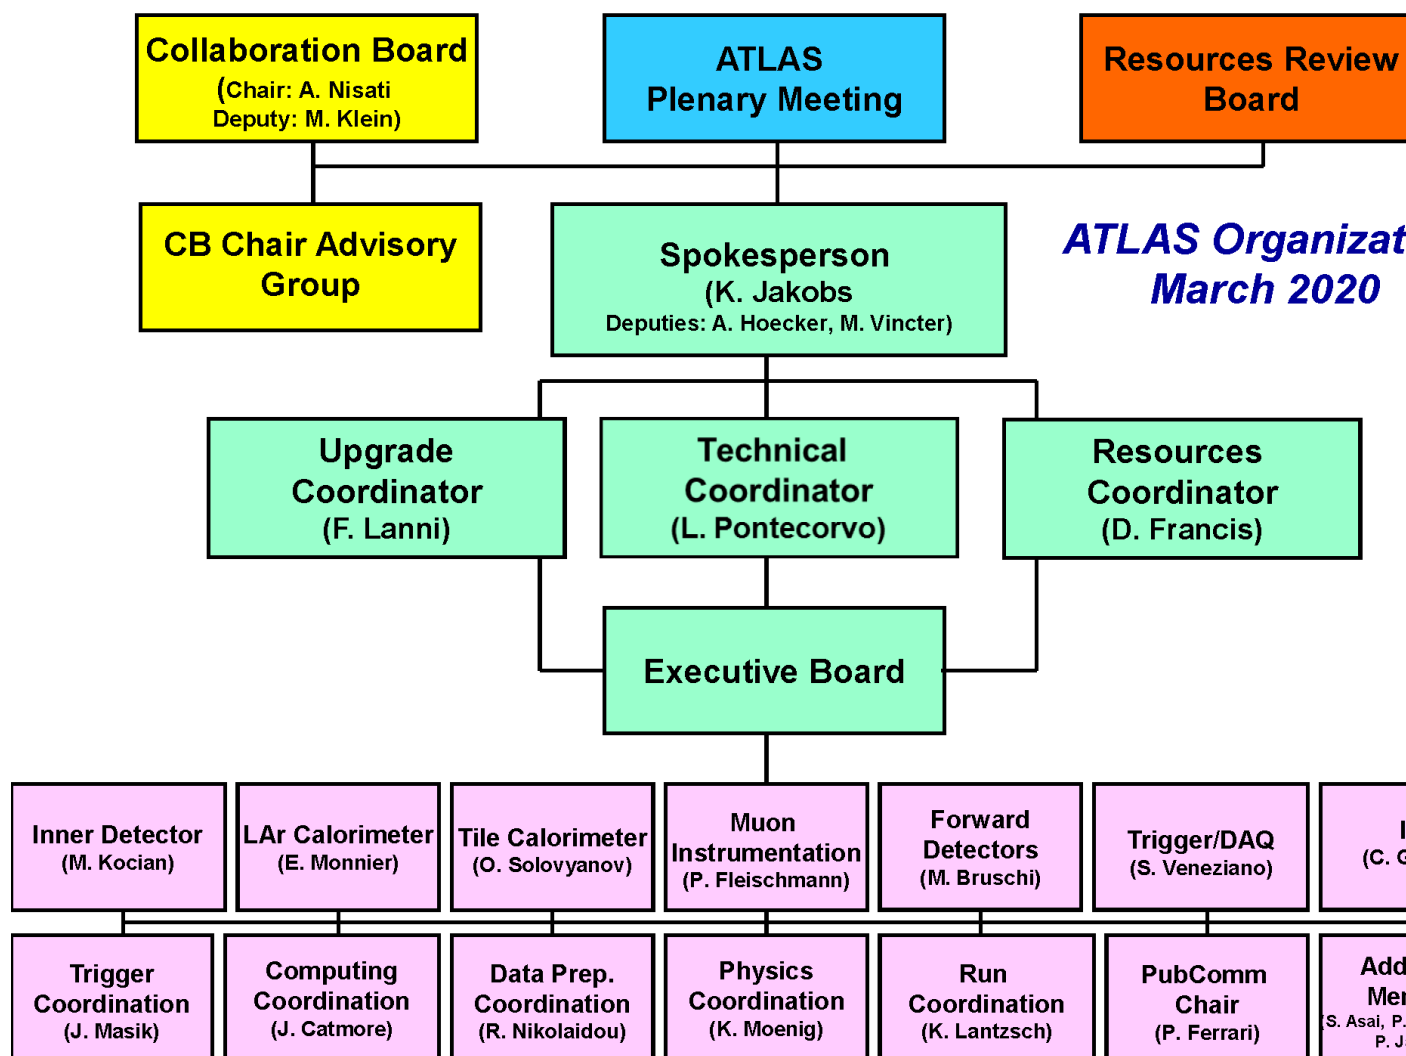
Collaboration Board
(Chair: A. Nisati
Deputy: M. Klein)

ATLAS
Plenary Meeting

Resources Review
Board

CB Chair Advisory
Group

Spokesperson
(K. Jakobs
Deputies: A. Hoecker, M. Vincter)

ATLAS Organizat
March 2020

Upgrade
Coordinator
(F. Lanni)

Technical
Coordinator
(L. Pontecorvo)

Resources
Coordinator
(D. Francis)

Executive Board

Inner Detector
(M. Kocian)

LAr Calorimeter
(E. Monnier)

Tile Calorimeter
(O. Solovyanov)

Muon
Instrumentation
(P. Fleischmann)

Forward
Detectors
(M. Bruschi)

Trigger/DAQ
(S. Veneziano)

I
(C. G

Trigger
Coordination
(J. Masik)

Computing
Coordination
(J. Catmore)

Data Prep.
Coordination
(R. Nikolaidou)

Physics
Coordination
(K. Moenig)

Run
Coordination
(K. Lantzsch)

PubComm
Chair
(P. Ferrari)

Add
Mer
(S. Asai, P.
P. J